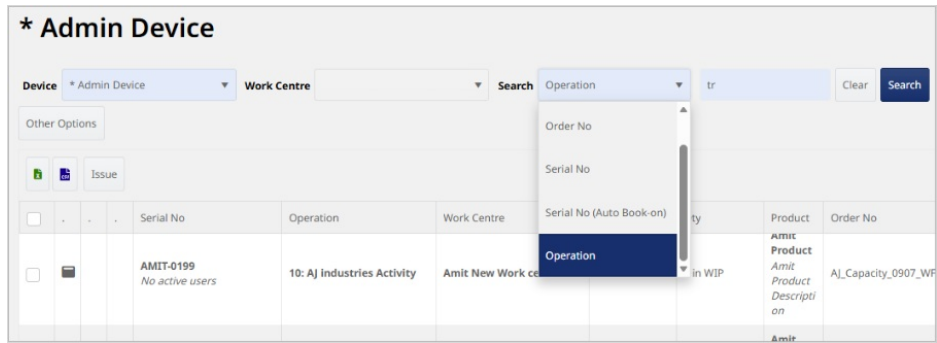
* Admin Device

Device * Admin Device Work Centre Search Operation tr Clear Search

Other Options

Issue

Order No

Serial No

Serial No (Auto Book-on)

Operation

| | . | . | . | Serial No | Operation | Work Centre | ty | Product | Order No |
|---|---|---|---|---|---|---|---|---|---|
| | | | | AMIT-0199 No active users | 10: AJ industries Activity | Amit New Work ce | in WIP | Amit Product Amit Product Description | AJ_Capacity_0907_WF |
| | | | | | | | | Amit | |